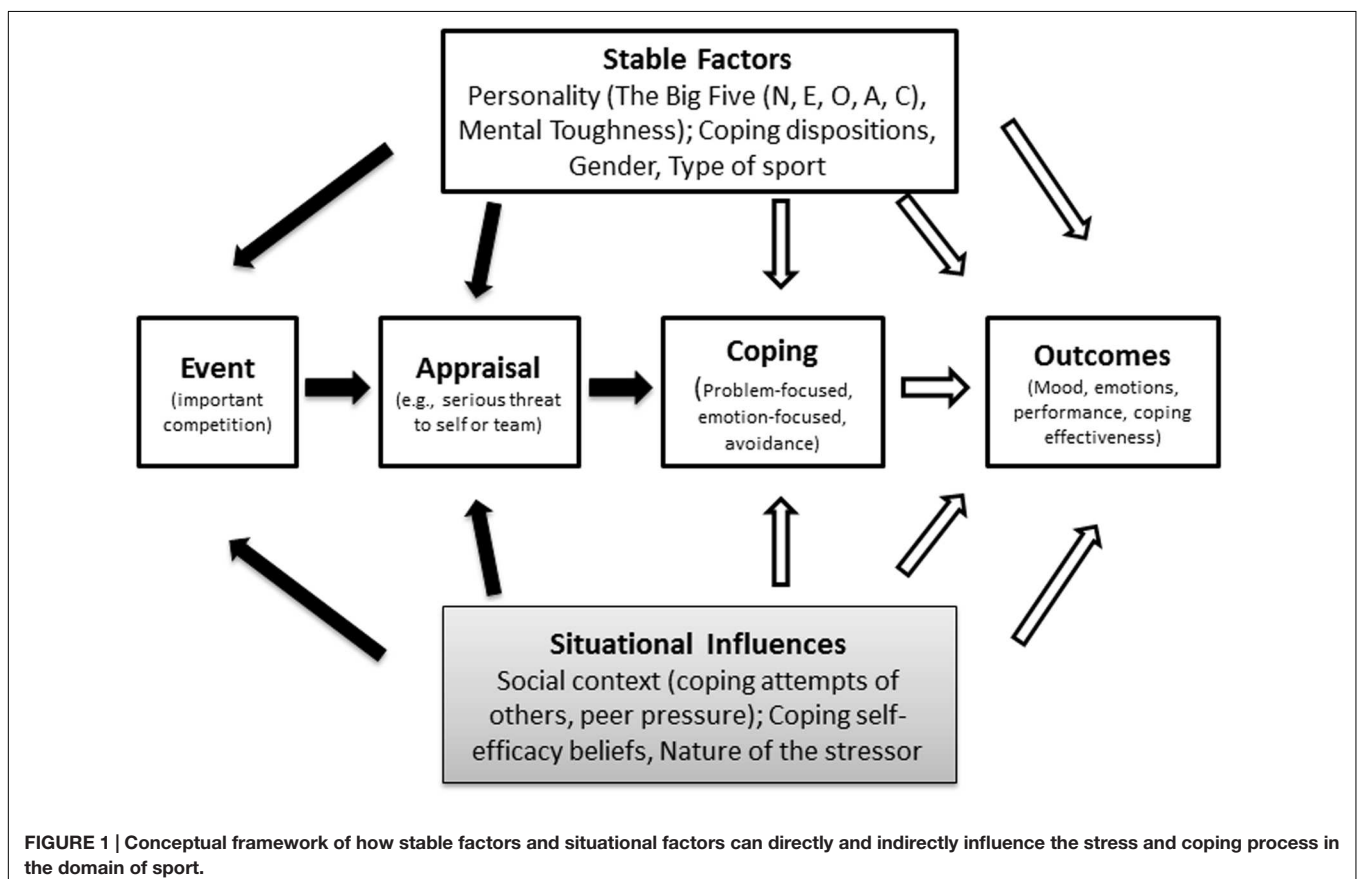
Stable Factors
Personality (The Big Five (N, E, O, A, C), Mental Toughness); Coping dispositions, Gender, Type of sport

Event
(important competition)

Appraisal
(e.g., serious threat to self or team)

Coping
(Problem-focused, emotion-focused, avoidance)

Outcomes
(Mood, emotions, performance, coping effectiveness)

Situational Influences
Social context (coping attempts of others, peer pressure); Coping self-efficacy beliefs, Nature of the stressor

FIGURE 1 | Conceptual framework of how stable factors and situational factors can directly and indirectly influence the stress and coping process in the domain of sport.